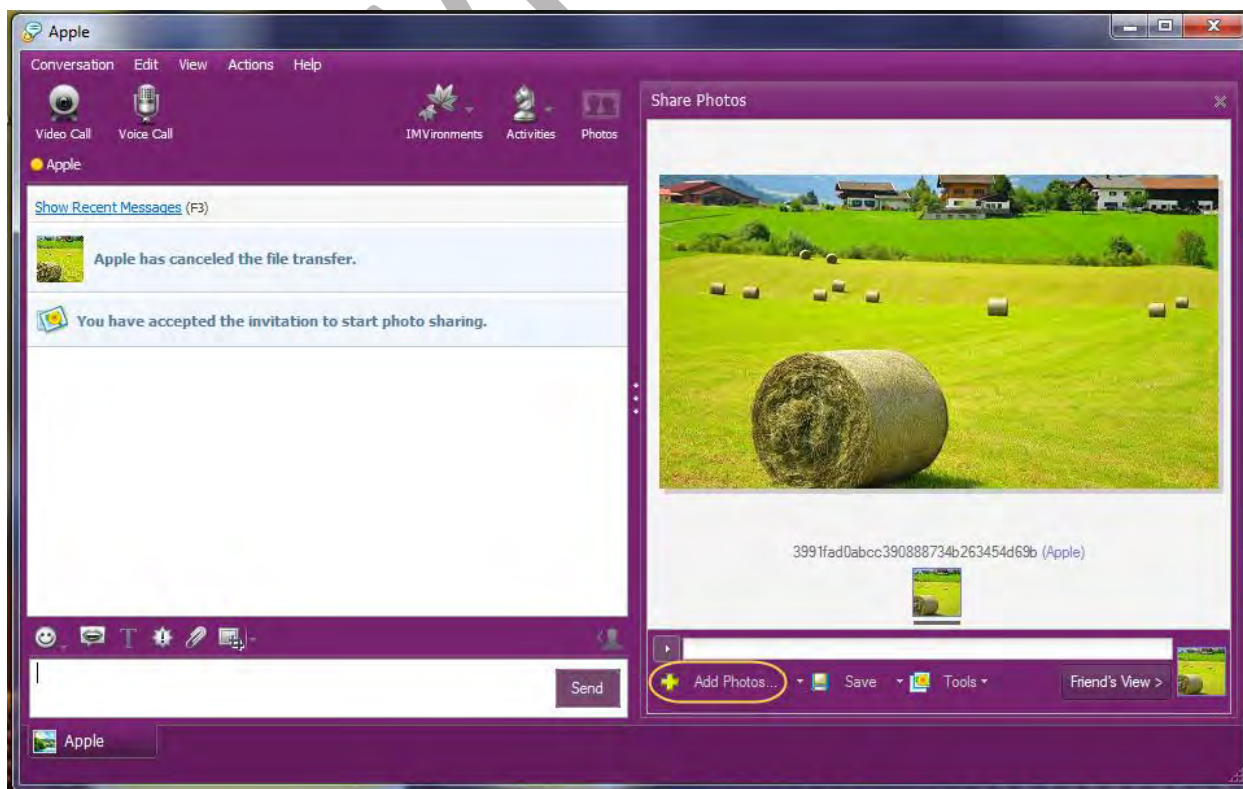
Apple

Conversation Edit View Actions Help

Video Call Voice Call

IMVironments Activities Photos

Apple

Show Recent Messages (F3)

Apple has canceled the file transfer.

You have accepted the invitation to start photo sharing.

Send

Apple

Share Photos

3991fad0abcc390888734b263454d69b (Apple)

Add Photos... Save Tools

Friend's View >